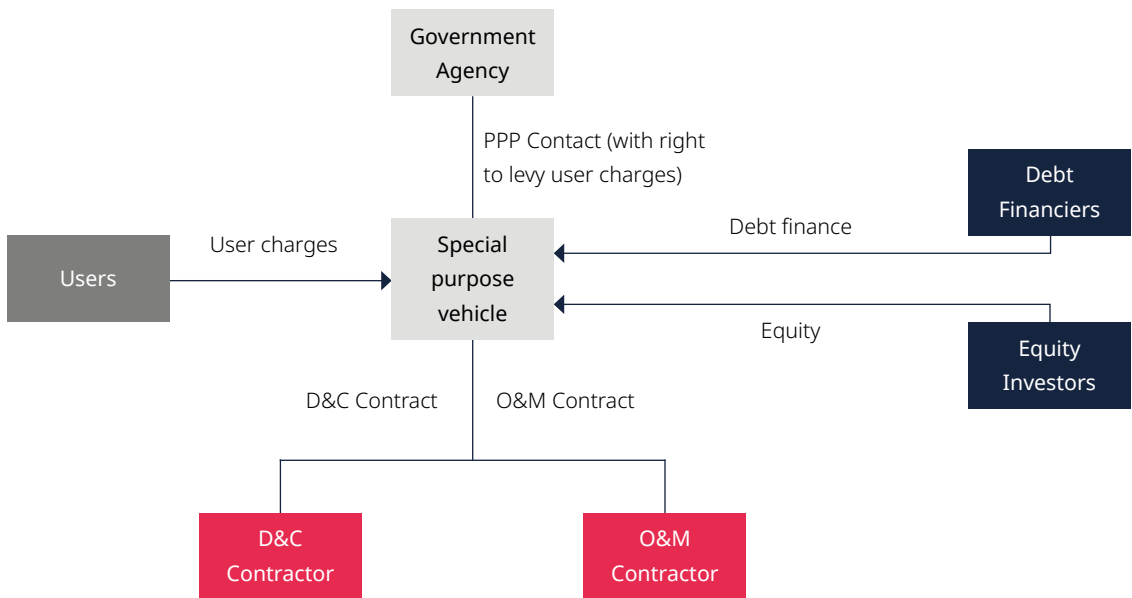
Government Agency

PPP Contact (with right to levy user charges)

Debt Financiers

Debt finance

Users

User charges

Special purpose vehicle

Equity

Equity Investors

D&C Contract

O&M Contract

D&C Contractor

O&M Contractor